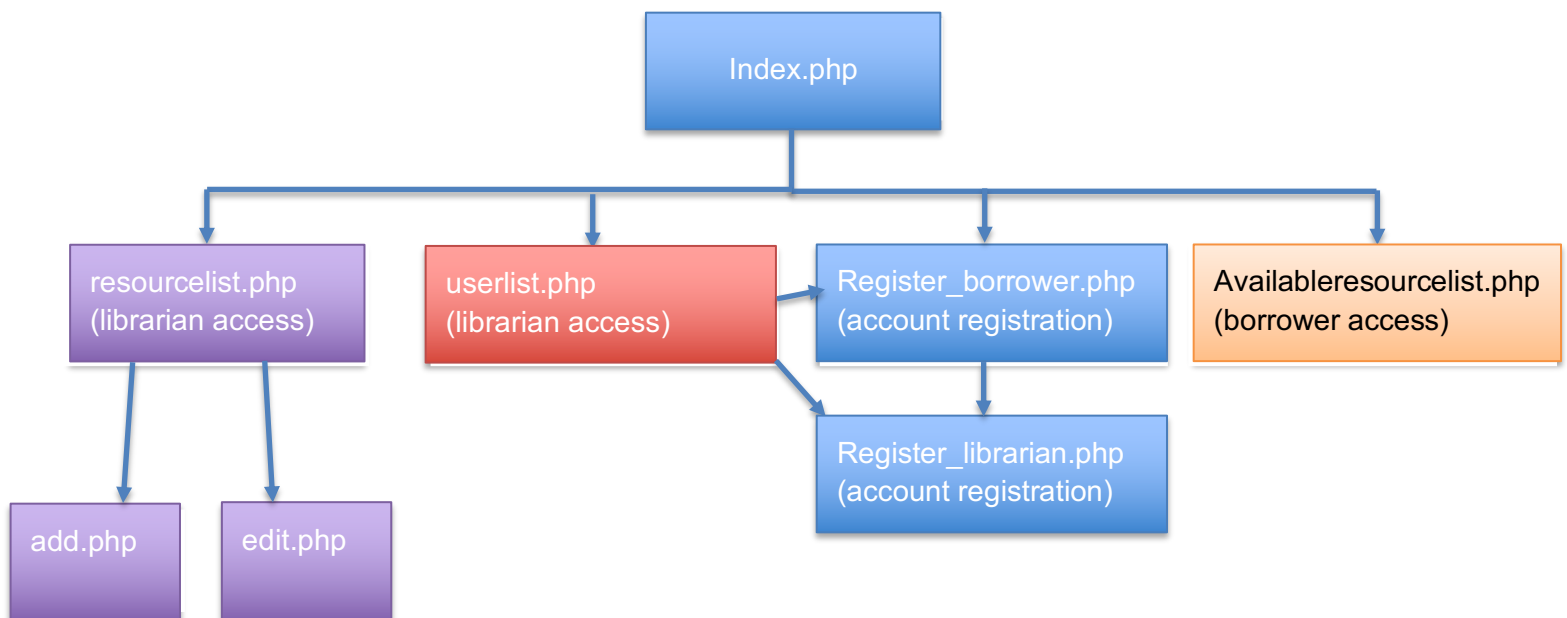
Index.php

resourcelist.php
(librarian access)

userlist.php
(librarian access)

Register_borrower.php
(account registration)

Availableresourcelist.php
(borrower access)

Register_librarian.php
(account registration)

add.php

edit.php